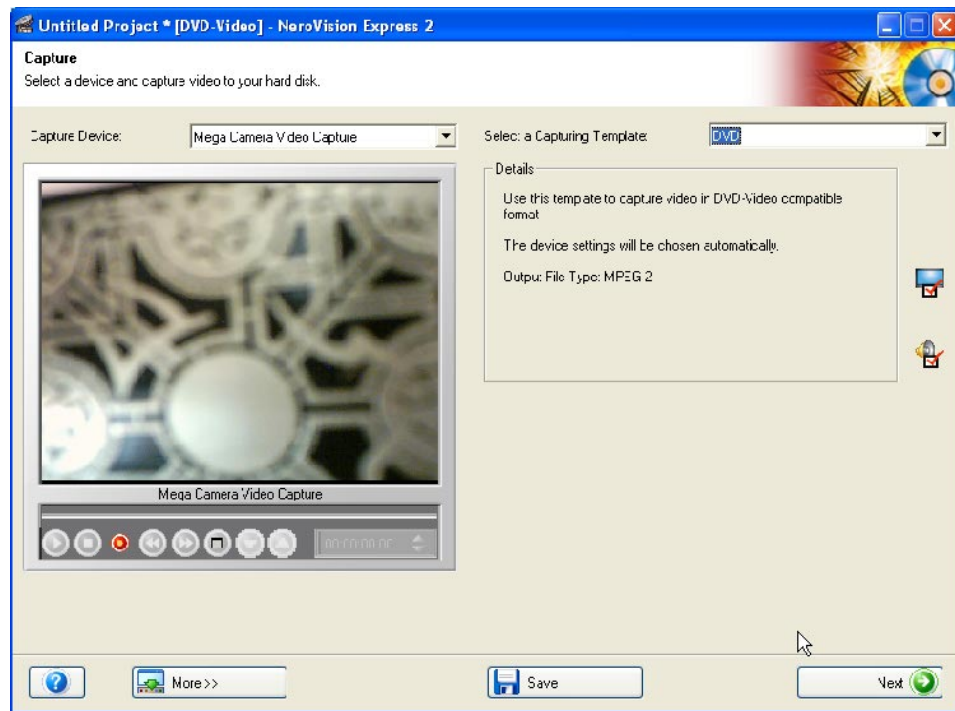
Untitled Project * [DVD-Video] - NeroVision Express 2

Capture
Select a device anc capture video to your hard disk.

Capture Device: Mega Camera Video Capture

Select a Capturing Template: DVD

Details

Use this tempate to capture video in DVD-Video compatible format

The device settings will be chosen automatically.

Output File Type: MPEG 2

Mega Camera Video Capture

00:00:00.00

More>>

Save

Next